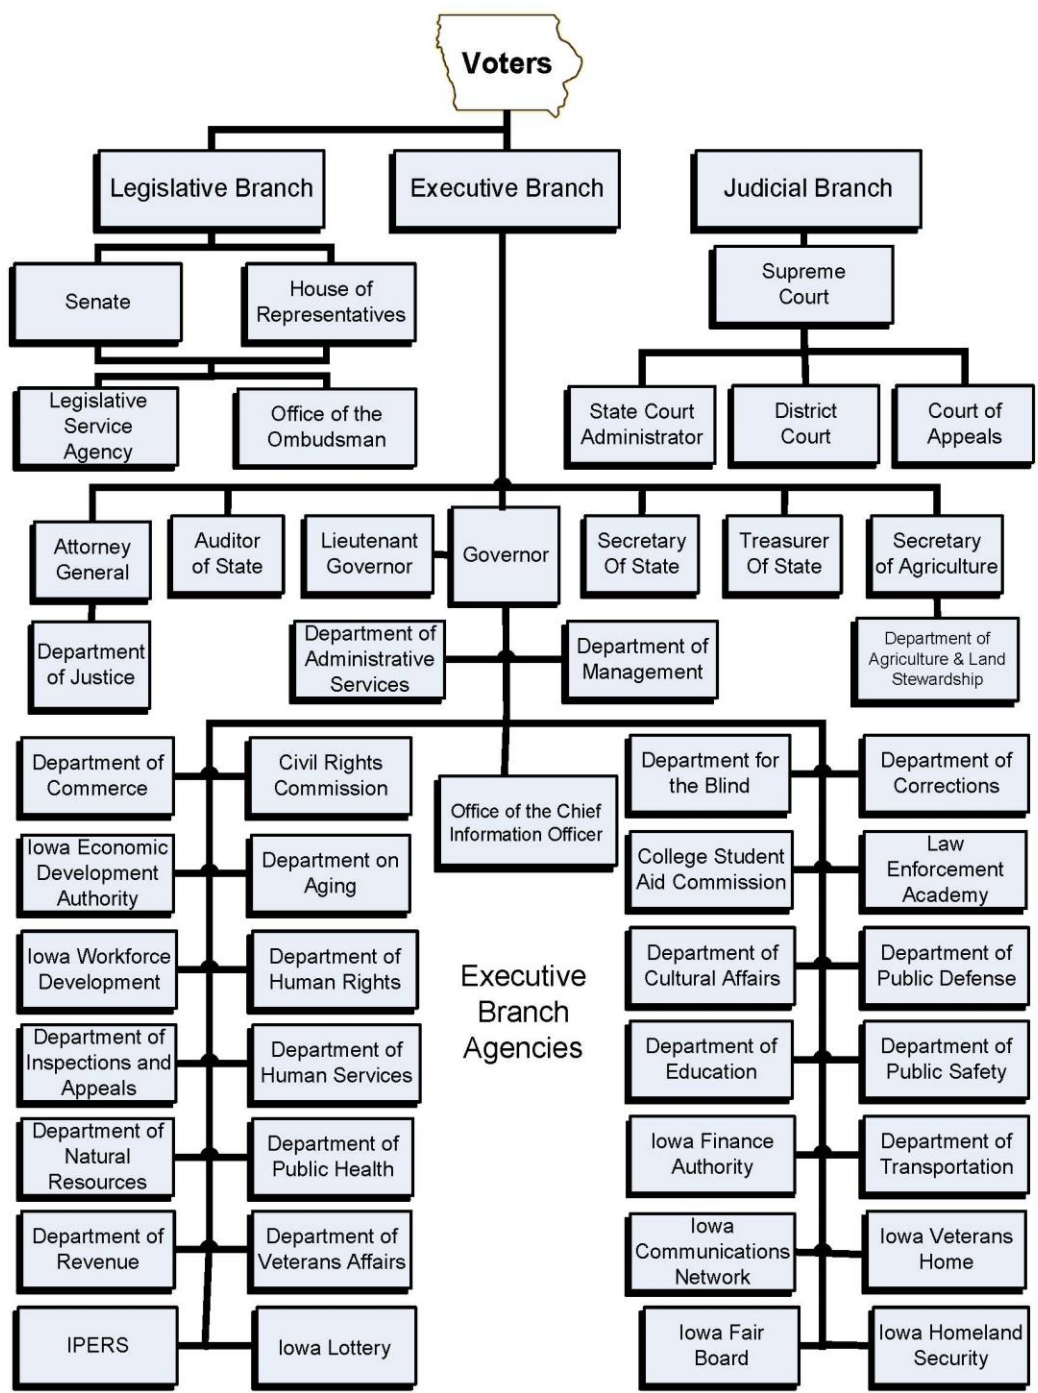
Voters

Legislative Branch

Executive Branch

Judicial Branch

Senate

House of Representatives

Legislative Service Agency

Office of the Ombudsman

Supreme Court

State Court Administrator

District Court

Court of Appeals

Attorney General

Auditor of State

Lieutenant Governor

Governor

Secretary Of State

Treasurer Of State

Secretary of Agriculture

Department of Justice

Department of Administrative Services

Department of Management

Department of Agriculture & Land Stewardship

Department of Commerce

Civil Rights Commission

Office of the Chief Information Officer

Department for the Blind

Department of Corrections

Iowa Economic Development Authority

Department on Aging

College Student Aid Commission

Law Enforcement Academy

Iowa Workforce Development

Department of Human Rights

Executive Branch Agencies

Department of Cultural Affairs

Department of Public Defense

Department of Inspections and Appeals

Department of Human Services

Department of Education

Department of Public Safety

Department of Natural Resources

Department of Public Health

Iowa Finance Authority

Department of Transportation

Department of Revenue

Department of Veterans Affairs

Iowa Communications Network

Iowa Veterans Home

IPERS

Iowa Lottery

Iowa Fair Board

Iowa Homeland Security